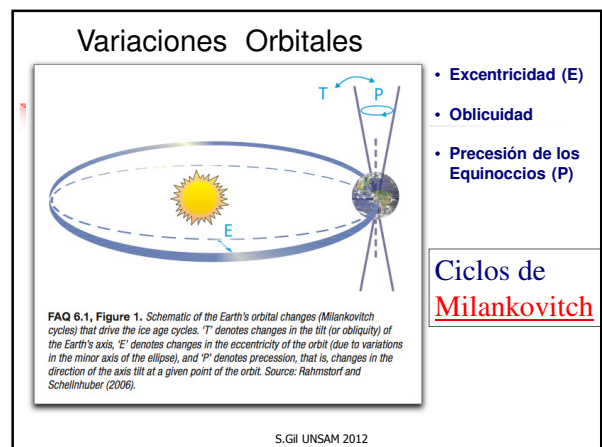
Variaciones Orbitales

T

P

E

FAQ 6.1, Figure 1. Schematic of the Earth's orbital changes (Milankovitch cycles) that drive the ice age cycles. 'T' denotes changes in the tilt (or obliquity) of the Earth's axis, 'E' denotes changes in the eccentricity of the orbit (due to variations in the minor axis of the ellipse), and 'P' denotes precession, that is, changes in the direction of the axis tilt at a given point of the orbit. Source: Rahmstorf and Schellnhuber (2006).

• Excentricidad (E)
• Oblicuidad
• Precesión de los Equinoccios (P)

Ciclos de Milankovitch

S.Gil UNSAM 2012